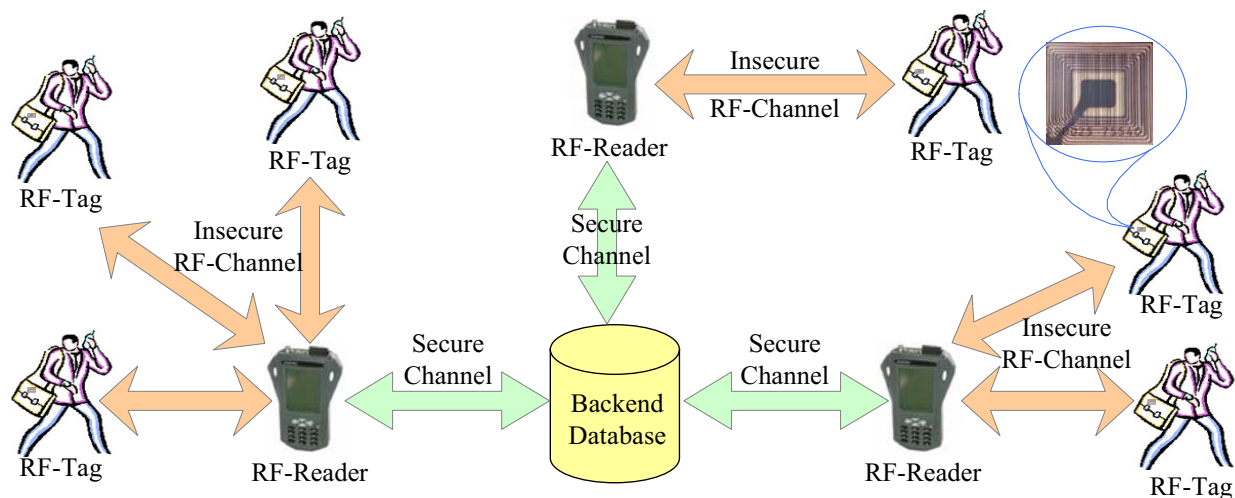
RF-Reader

Insecure
RF-Channel

RF-Tag

RF-Tag

RF-Tag

Insecure
RF-Channel

Secure
Channel

RF-Tag

Insecure
RF-Channel

Secure
Channel

Secure
Channel

Backend
Database

RF-Tag

RF-Reader

RF-Reader

RF-Tag